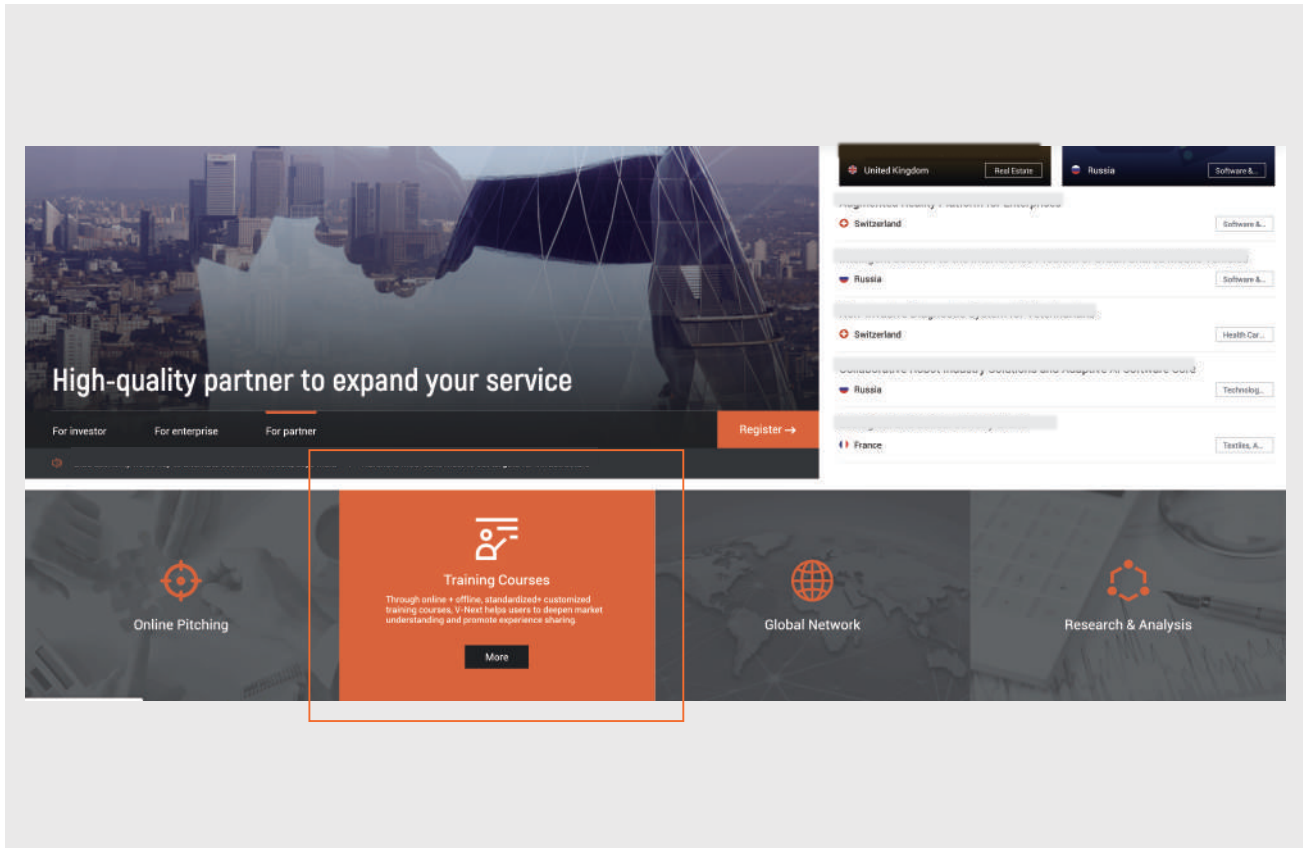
United Kingdom
Real Estate
Russia
Software &...

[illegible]
Switzerland
Software &...

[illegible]
Russia
Software &...

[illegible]
Switzerland
Health Car...

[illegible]
Russia
Technolog...

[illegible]
France
Textiles, A...

High-quality partner to expand your service

For investor
For enterprise
For partner
Register →

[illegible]

Online Pitching

Training Courses
Through online + offline, standardized+ customized training courses, V-Next helps users to deepen market understanding and promote experience sharing.
More

Global Network

Research & Analysis